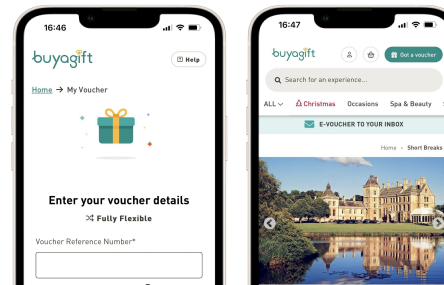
16:46

buyagift

Help

Home → My Voucher

Enter your voucher details

Fully Flexible

Voucher Reference Number*

16:47

buyagift

Got a voucher

Search for an experience...

ALL Christmas Occasions Spa & Beauty

E-VOUCHER TO YOUR INBOX

Home • Short Breaks